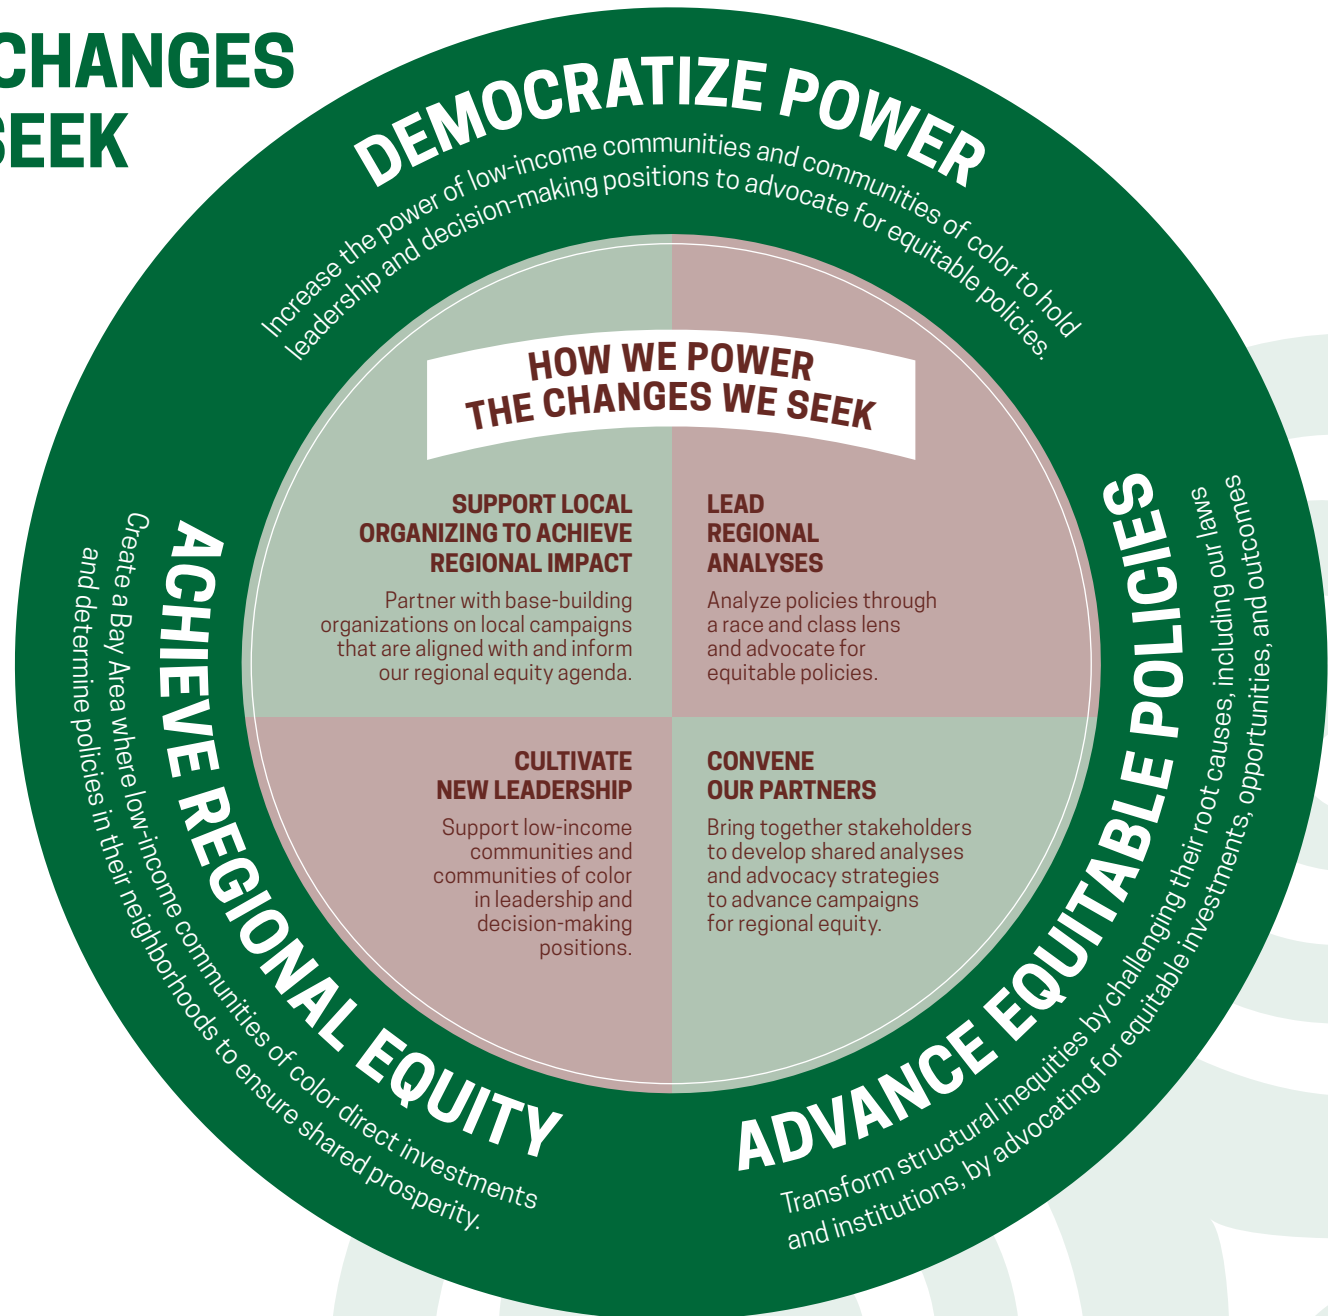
CHANGES
SEEK

DEMOCRATIZE POWER

Increase the power of low-income communities and communities of color to hold leadership and decision-making positions to advocate for equitable policies.

HOW WE POWER THE CHANGES WE SEEK

SUPPORT LOCAL ORGANIZING TO ACHIEVE REGIONAL IMPACT

Partner with base-building organizations on local campaigns that are aligned with and inform our regional equity agenda.

LEAD REGIONAL ANALYSES

Analyze policies through a race and class lens and advocate for equitable policies.

CULTIVATE NEW LEADERSHIP

Support low-income communities and communities of color in leadership and decision-making positions.

CONVENE OUR PARTNERS

Bring together stakeholders to develop shared analyses and advocacy strategies to advance campaigns for regional equity.

ACHIEVE REGIONAL EQUITY

Create a Bay Area where low-income communities of color direct investments and determine policies in their neighborhoods to ensure shared prosperity.

ADVANCE EQUITABLE POLICIES

Transform structural inequities by challenging their root causes, including our laws and institutions, by advocating for equitable investments, opportunities, and outcomes